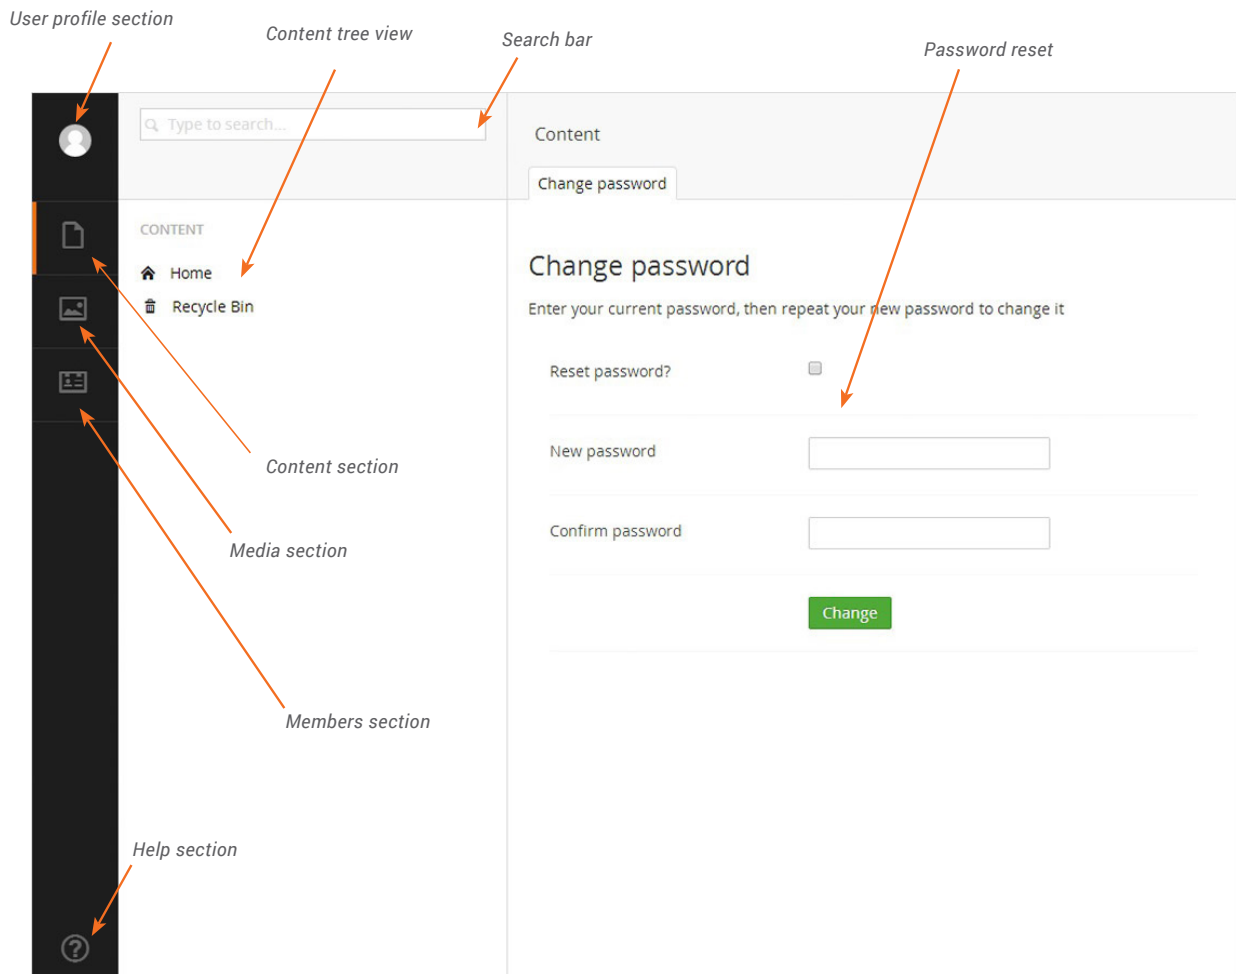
User profile section

Content tree view

Search bar

Password reset

Type to search...

Content

Change password

CONTENT

Home

Recycle Bin

Change password

Enter your current password, then repeat your new password to change it

Reset password?

New password

Confirm password

Change

Content section

Media section

Members section

Help section